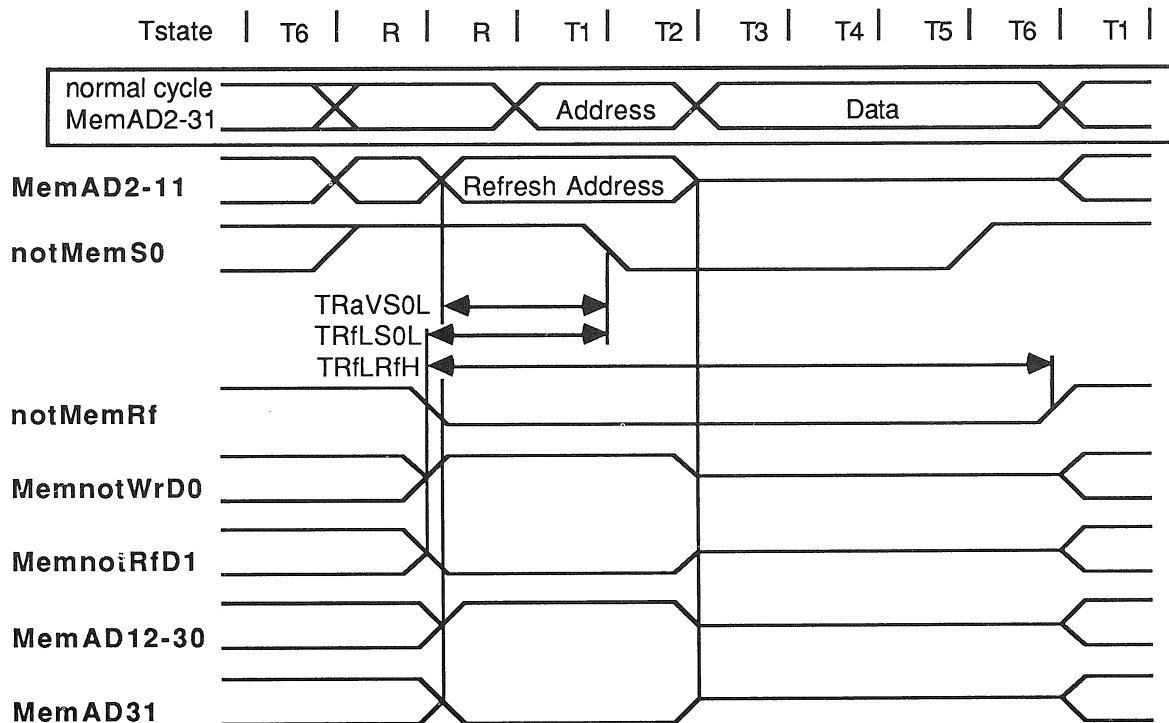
Tstate | T6 | R | R | T1 | T2 | T3 | T4 | T5 | T6 | T1 |

normal cycle
MemAD2-31

Address

Data

MemAD2-11

Refresh Address

notMemS0

TRaVS0L

TRfLS0L

TRfLRfH

notMemRf

MemnotWrD0

MemnotRfD1

MemAD12-30

MemAD31